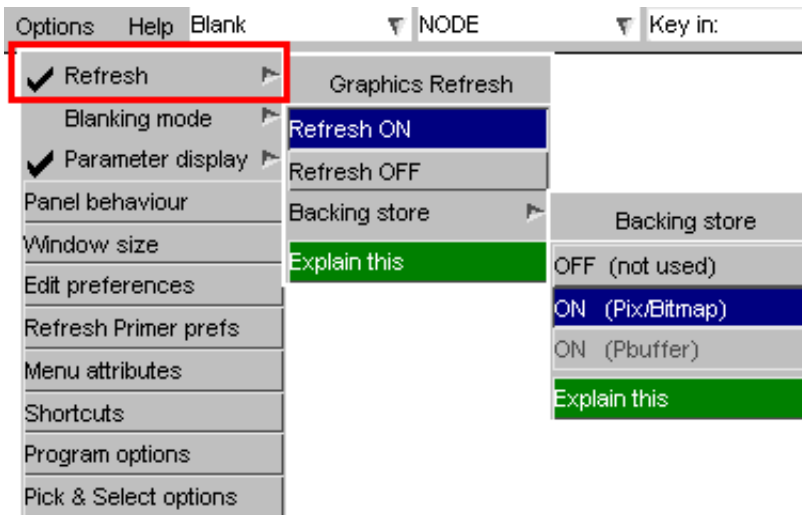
Options Help Blank NODE Key in:

Refresh
Blanking mode
Parameter display
Panel behaviour
Window size
Edit preferences
Refresh Primer prefs
Menu attributes
Shortcuts
Program options
Pick & Select options

Graphics Refresh
Refresh ON
Refresh OFF
Backing store
Explain this

Backing store
OFF (not used)
ON (Pix/Bitmap)
ON (Pbuffer)
Explain this